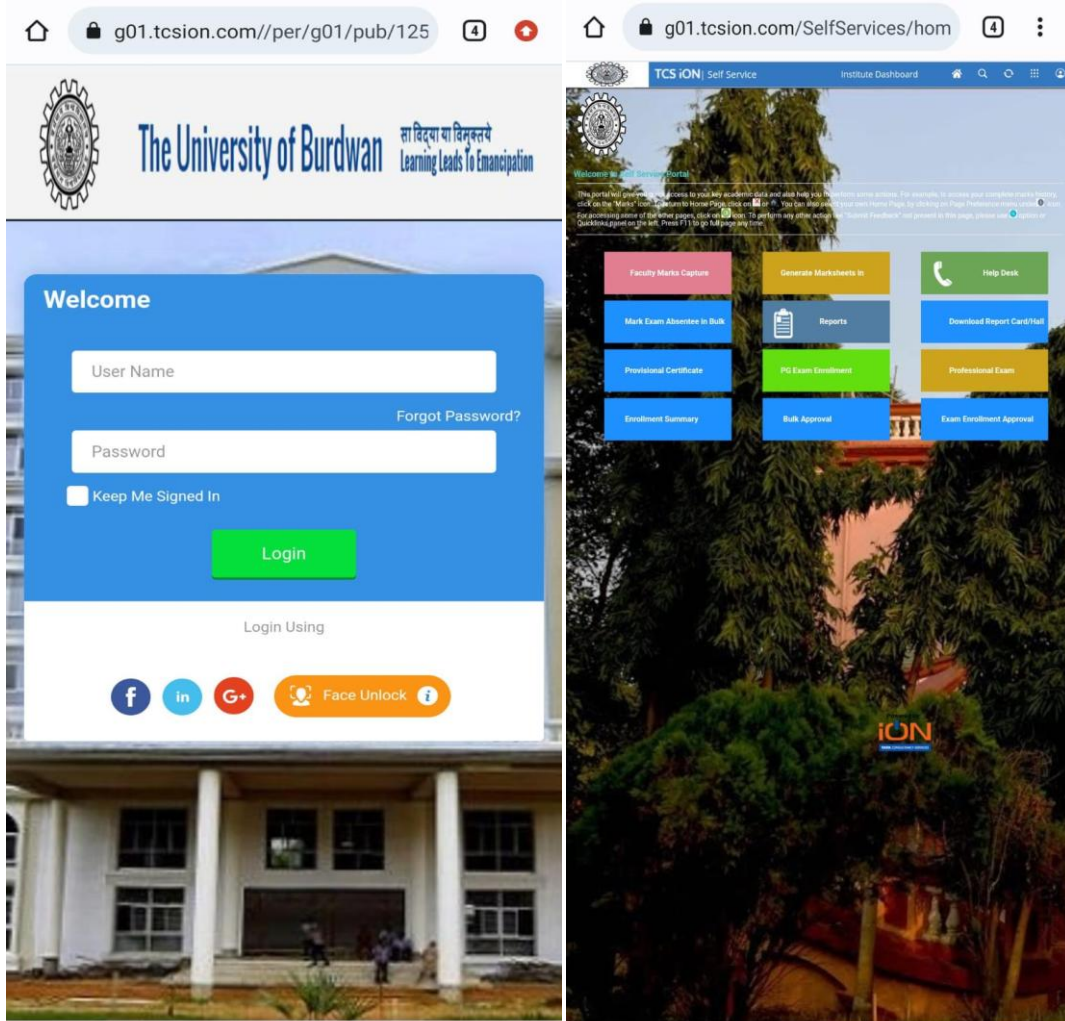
g01.tcsion.com//per/g01/pub/125

4

The University of Burdwan

सा विद्या या विमुक्तये
Learning Leads To Emancipation

Welcome

User Name

Forgot Password?

Password

Keep Me Signed In

Login

Login Using

in

G+

Face Unlock

g01.tcsion.com/SelfServices/hom

4

TCS iON | Self Service

Institute Dashboard

Welcome to Self Service Portal

This portal will give you quick access to your key academic data and also help you to perform some actions. For example, to access your complete marks history, click on the "Marks" icon. To return to Home Page, click on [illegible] or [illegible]. You can also set up your own Home Page, by clicking on Page Preference menu under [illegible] icon. For accessing some of the other pages, click on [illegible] icon. To perform any other action not present in this page, please use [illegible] option or Quicklinks panel on the left. Press F11 to go full page any time.

Faculty Marks Capture

Generate Marksheets In

Help Desk

Mark Exam Absentee In Bulk

Reports

Download Report Card/Hall

Provisional Certificate

PG Exam Enrollment

Professional Exam

Enrollment Summary

Bulk Approval

Exam Enrollment Approval

iON